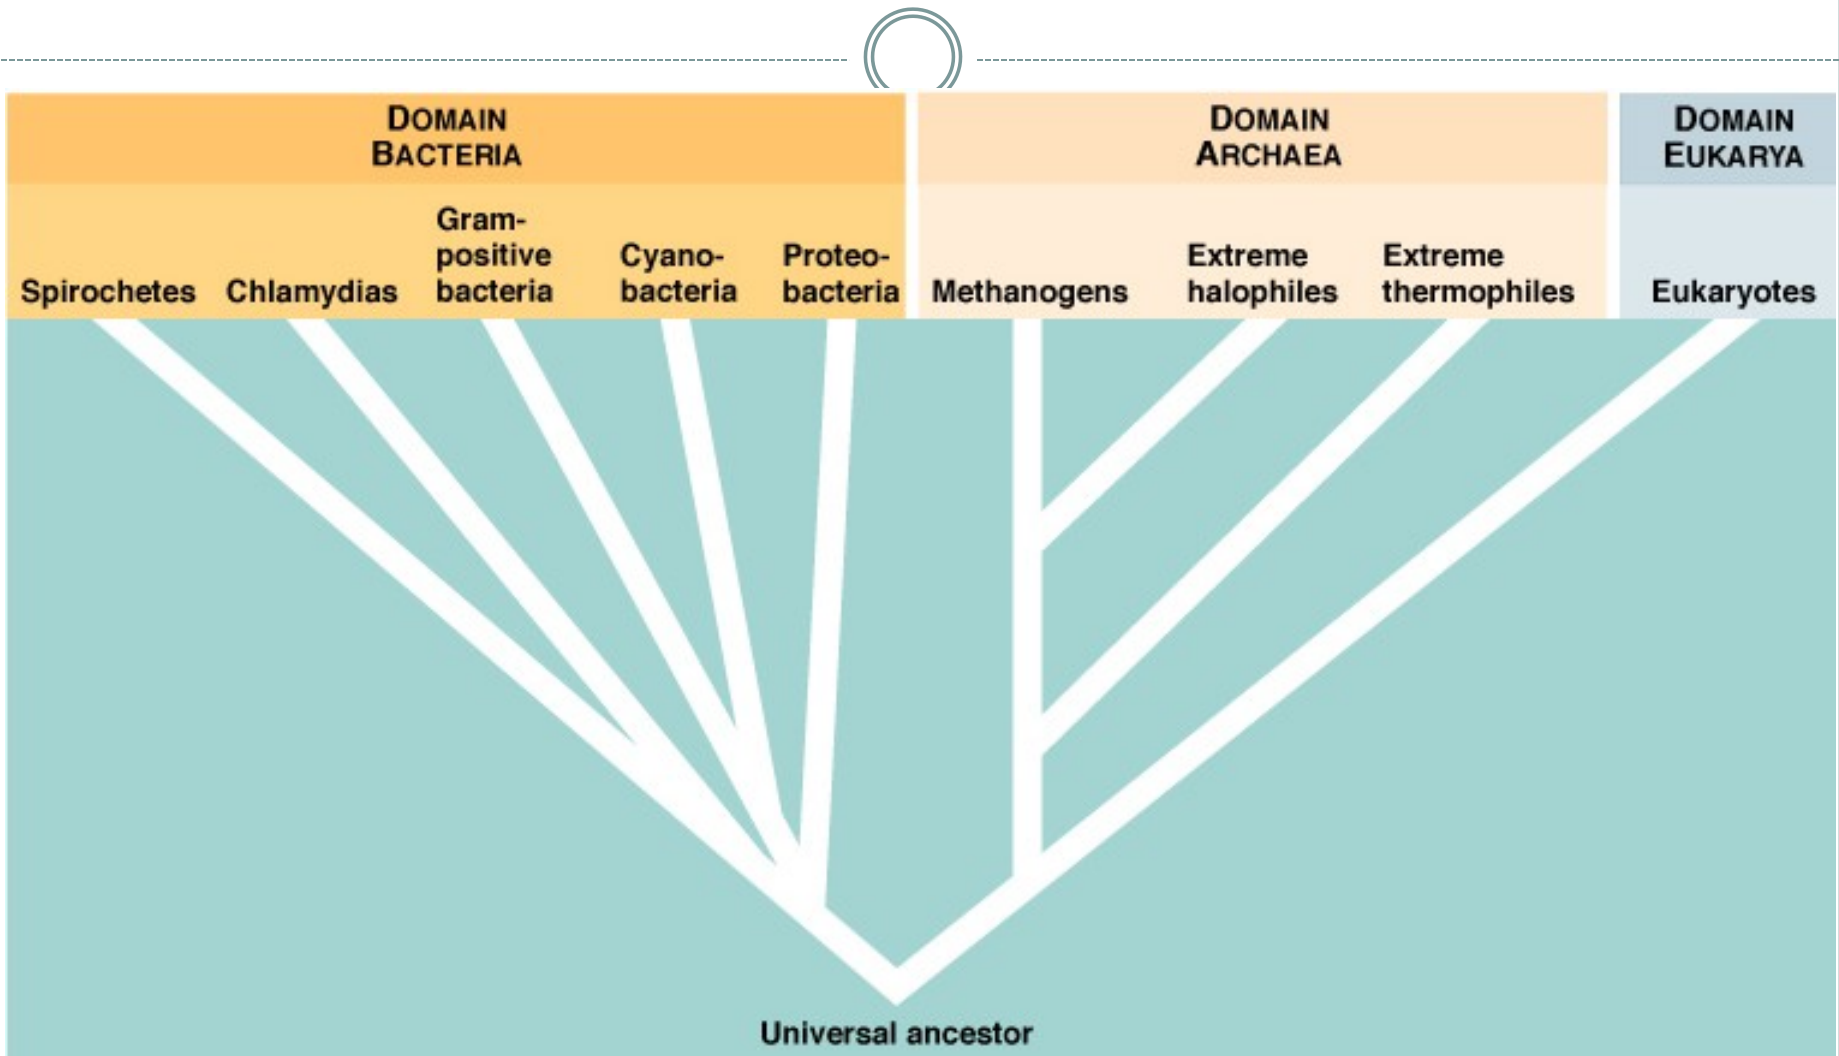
DOMAIN BACTERIA

DOMAIN ARCHAEA

DOMAIN EUKARYA

Spirochetes

Chlamydias

Gram-positive bacteria

Cyanobacteria

Proteobacteria

Methanogens

Extreme halophiles

Extreme thermophiles

Eukaryotes

Universal ancestor